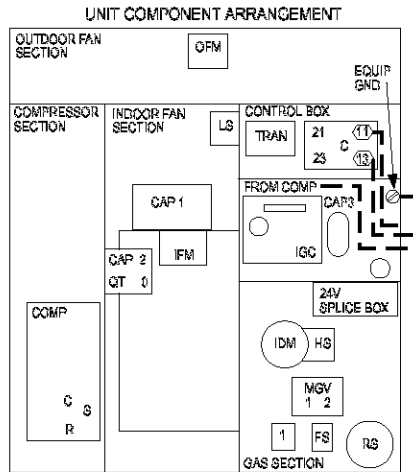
UNIT COMPONENT ARRANGEMENT

OUTDOOR FAN SECTION

OFM

EQUIP GND

COMPRESSOR SECTION

INDOOR FAN SECTION

LS

CONTROL BOX

TRAN

21

C

11

23

13

FROM COMP

CAP 1

CAP3

IFM

IGC

CAP 2

QT 0

24V SPLICE BOX

COMP

IDM

HS

C

S

R

MGV

1 2

1

FS

RS

GAS SECTION